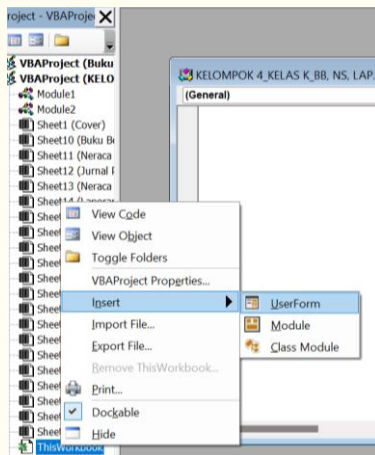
roject - VBAProje

VBAProject (Buku
VBAProject (KELO
Module1
Module2
Sheet1 (Cover)
Sheet10 (Buku B
Sheet11 (Neraca
Sheet12 (Jurnal I
Sheet13 (Neraca
Sheet14 (Laporar
Shee
Shee
Shee
Shee
Shee
Shee
Shee
Shee
Shee
Shee
Shee
Shee
Shee
Shee
Shee
ThisWorkbook

View Code
View Object
Toggle Folders
VBAProject Properties...
Insert
Import File...
Export File...
Remove ThisWorkbook...
Print...
Dockable
Hide

UserForm
Module
Class Module

KELOMPOK 4_KELAS K_BB, NS, LAP.
(General)